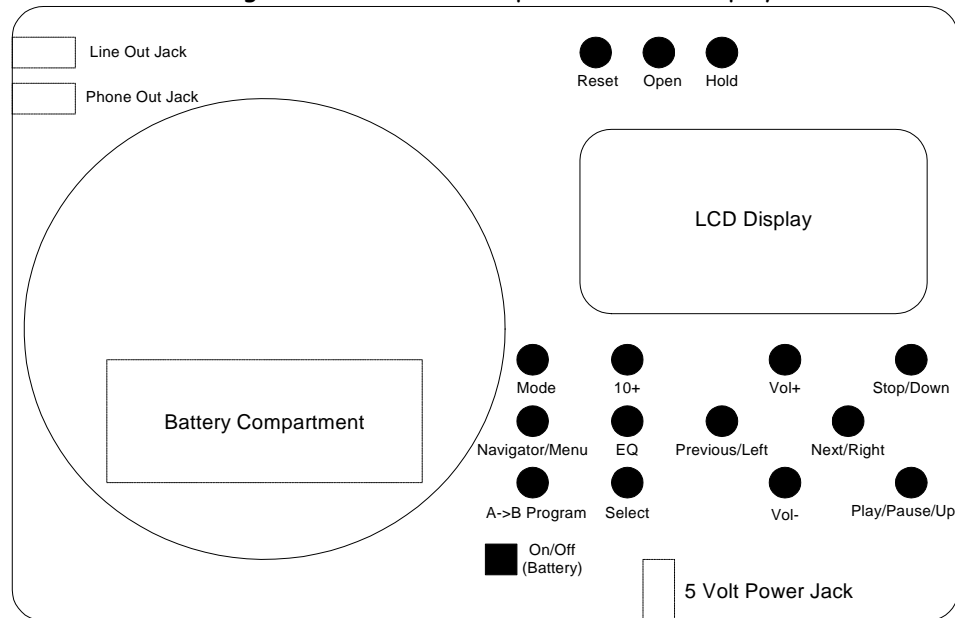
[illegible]

Line Out Jack

Phone Out Jack

Reset Open Hold

LCD Display

Battery Compartment

Mode
10+
Vol+
Stop/Down

Navigator/Menu
EQ
Previous/Left
Next/Right

A->B Program
Select
Vol-
Play/Pause/Up

On/Off (Battery)

5 Volt Power Jack